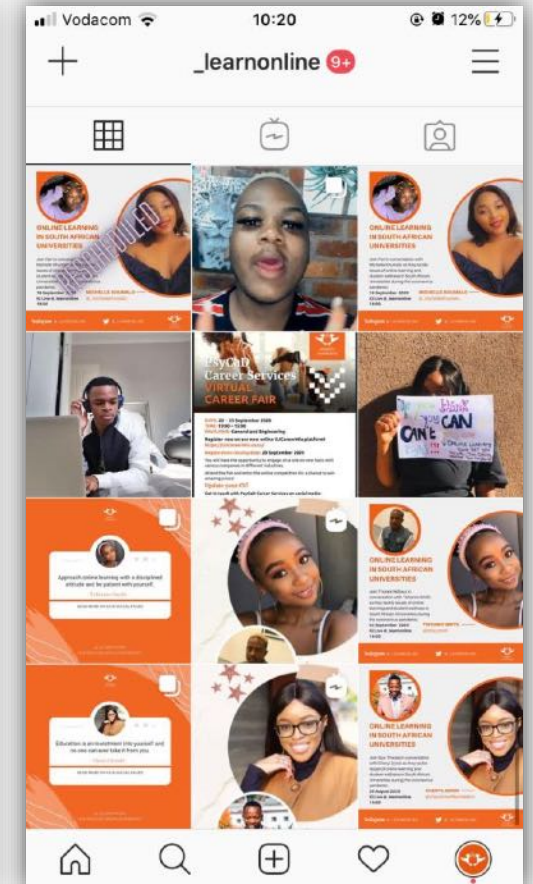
Vodacom 10:20 12%

_learnonline 9+

ONLINE LEARNING IN SOUTH AFRICAN UNIVERSITIES

RESCHEDULED

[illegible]

ONLINE LEARNING IN SOUTH AFRICAN UNIVERSITIES

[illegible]

PsyCaff Career Services VIRTUAL CAREER FAIR

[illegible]

CAN CAN'T

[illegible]

Approach online learning with a disciplined attitude and be patient with yourself.

ONLINE LEARNING IN SOUTH AFRICAN UNIVERSITIES

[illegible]

Education is an investment into yourself and no one can ever take it from you.

ONLINE LEARNING IN SOUTH AFRICAN UNIVERSITIES

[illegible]